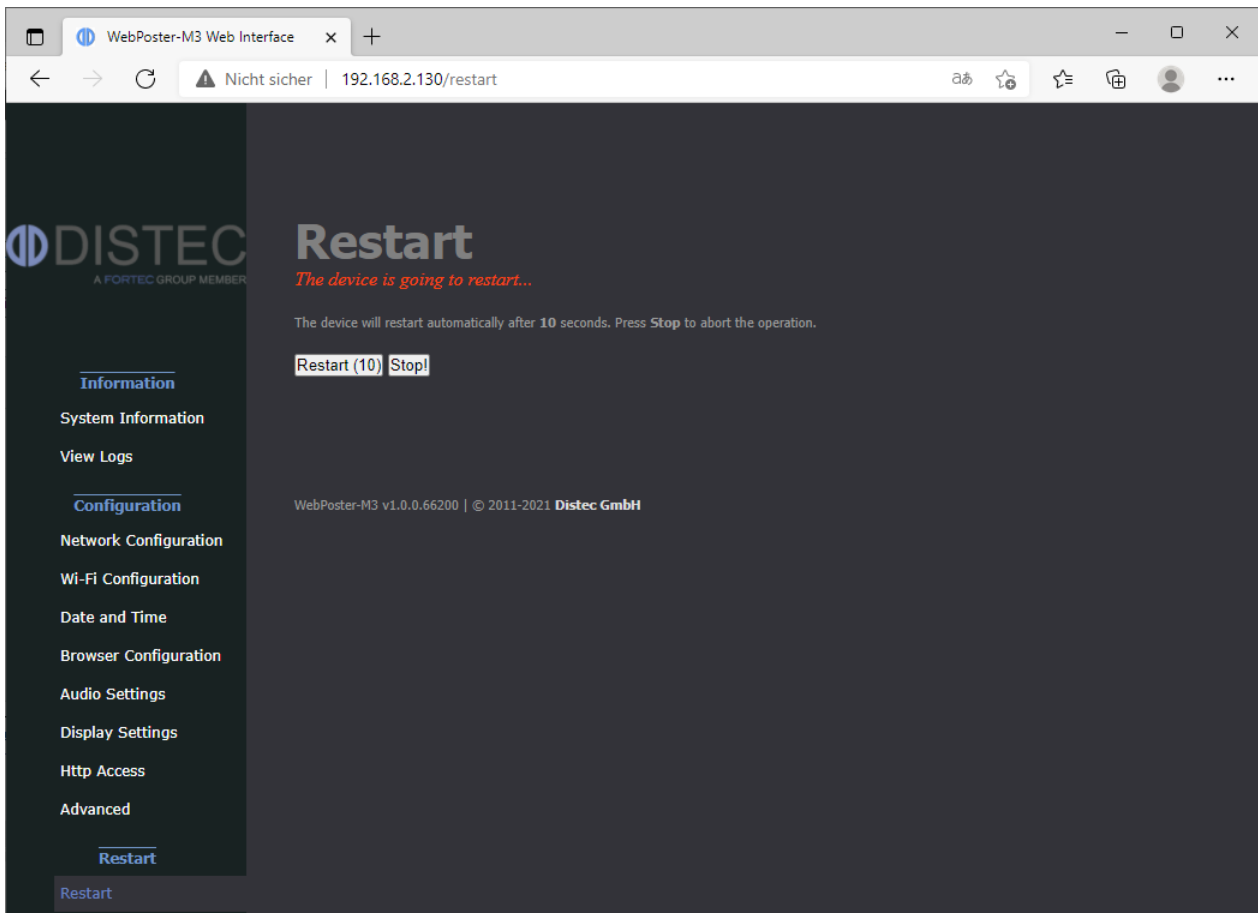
WebPoster-M3 Web Interface

Nicht sicher | 192.168.2.130/restart

DISTEC
A FORTEC GROUP MEMBER

Information
System Information
View Logs

Configuration
Network Configuration
Wi-Fi Configuration
Date and Time
Browser Configuration
Audio Settings
Display Settings
Http Access
Advanced

Restart
Restart

Restart

The device is going to restart...

The device will restart automatically after **10** seconds. Press **Stop** to abort the operation.

Restart (10) Stop!

WebPoster-M3 v1.0.0.66200 | © 2011-2021 **Distec GmbH**